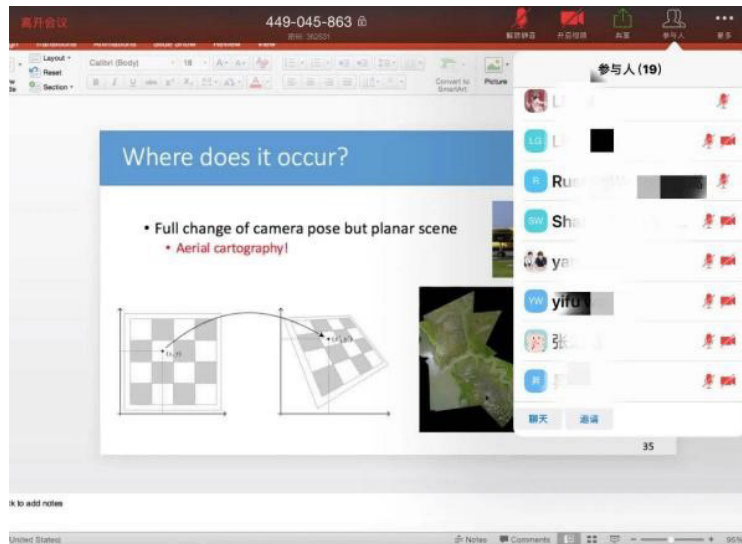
离开会议

449-045-863

解除静音 开启视频 共享 参与人 更多

Transitions Animations Slide Show Review View

Layout
Reset
Section

Calibri (Body) 18

Convert to SmartArt

Picture

参与人(19)

Li

Li

Rus

Sha

ya

yifu

张

聊天 邀请

Where does it occur?

• Full change of camera pose but planar scene
• Aerial cartography!

35

k to add notes

United States

Notes Comments

95%